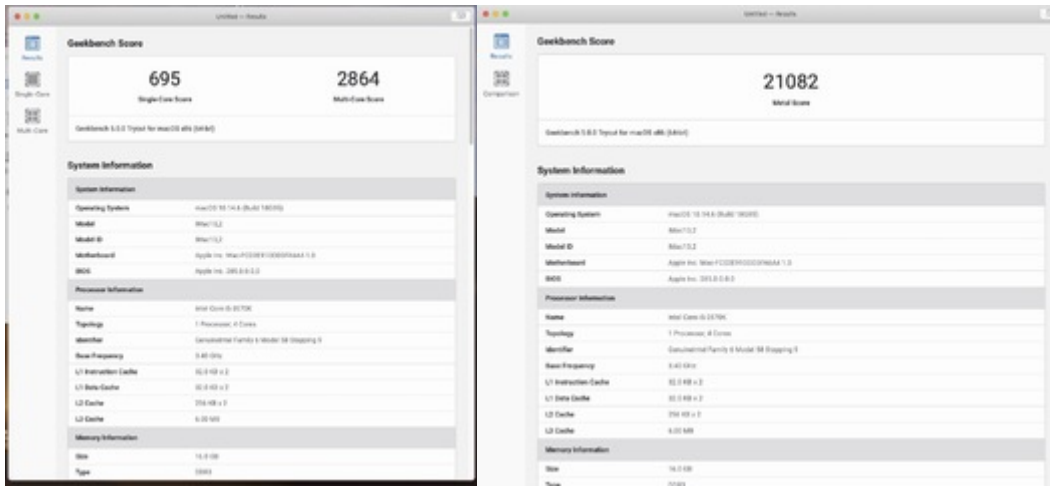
Untitled — Results

Results

Single-Core

Multi-Core

Geekbench Score

695

Single-Core Score

2864

Multi-Core Score

Geekbench 5.0.0 Tryout for macOS x86 (64-bit)

System Information

| System Information | |
|---|---|
| Operating System | macOS 10.14.6 (Build 18G95) |
| Model | iMac12,2 |
| Model ID | iMac12,2 |
| Motherboard | Apple Inc. Mac-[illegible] 1.0 |
| BIOS | Apple Inc. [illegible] |
| Processor Information | |
| Name | Intel Core i5-2570K |
| Topology | 1 Processor, 4 Cores |
| Identifier | GenuineIntel Family 6 Model 58 Stepping 9 |
| Base Frequency | 3.40 GHz |
| L1 Instruction Cache | 32.0 KB x 2 |
| L1 Data Cache | 32.0 KB x 2 |
| L2 Cache | 256 KB x 2 |
| L3 Cache | 6.00 MB |
| Memory Information | |
| Size | 16.0 GB |
| Type | DDR3 |

Untitled — Results

Results

Comparison

Geekbench Score

21082

Metal Score

Geekbench 5.0.0 Tryout for macOS x86 (64-bit)

System Information

| System Information | |
|---|---|
| Operating System | macOS 10.14.6 (Build 18G95) |
| Model | iMac12,2 |
| Model ID | iMac12,2 |
| Motherboard | Apple Inc. Mac-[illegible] 1.0 |
| BIOS | Apple Inc. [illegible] |
| Processor Information | |
| Name | Intel Core i5-2570K |
| Topology | 1 Processor, 4 Cores |
| Identifier | GenuineIntel Family 6 Model 58 Stepping 9 |
| Base Frequency | 3.40 GHz |
| L1 Instruction Cache | 32.0 KB x 2 |
| L1 Data Cache | 32.0 KB x 2 |
| L2 Cache | 256 KB x 2 |
| L3 Cache | 6.00 MB |
| Memory Information | |
| Size | 16.0 GB |
| Type | DDR3 |